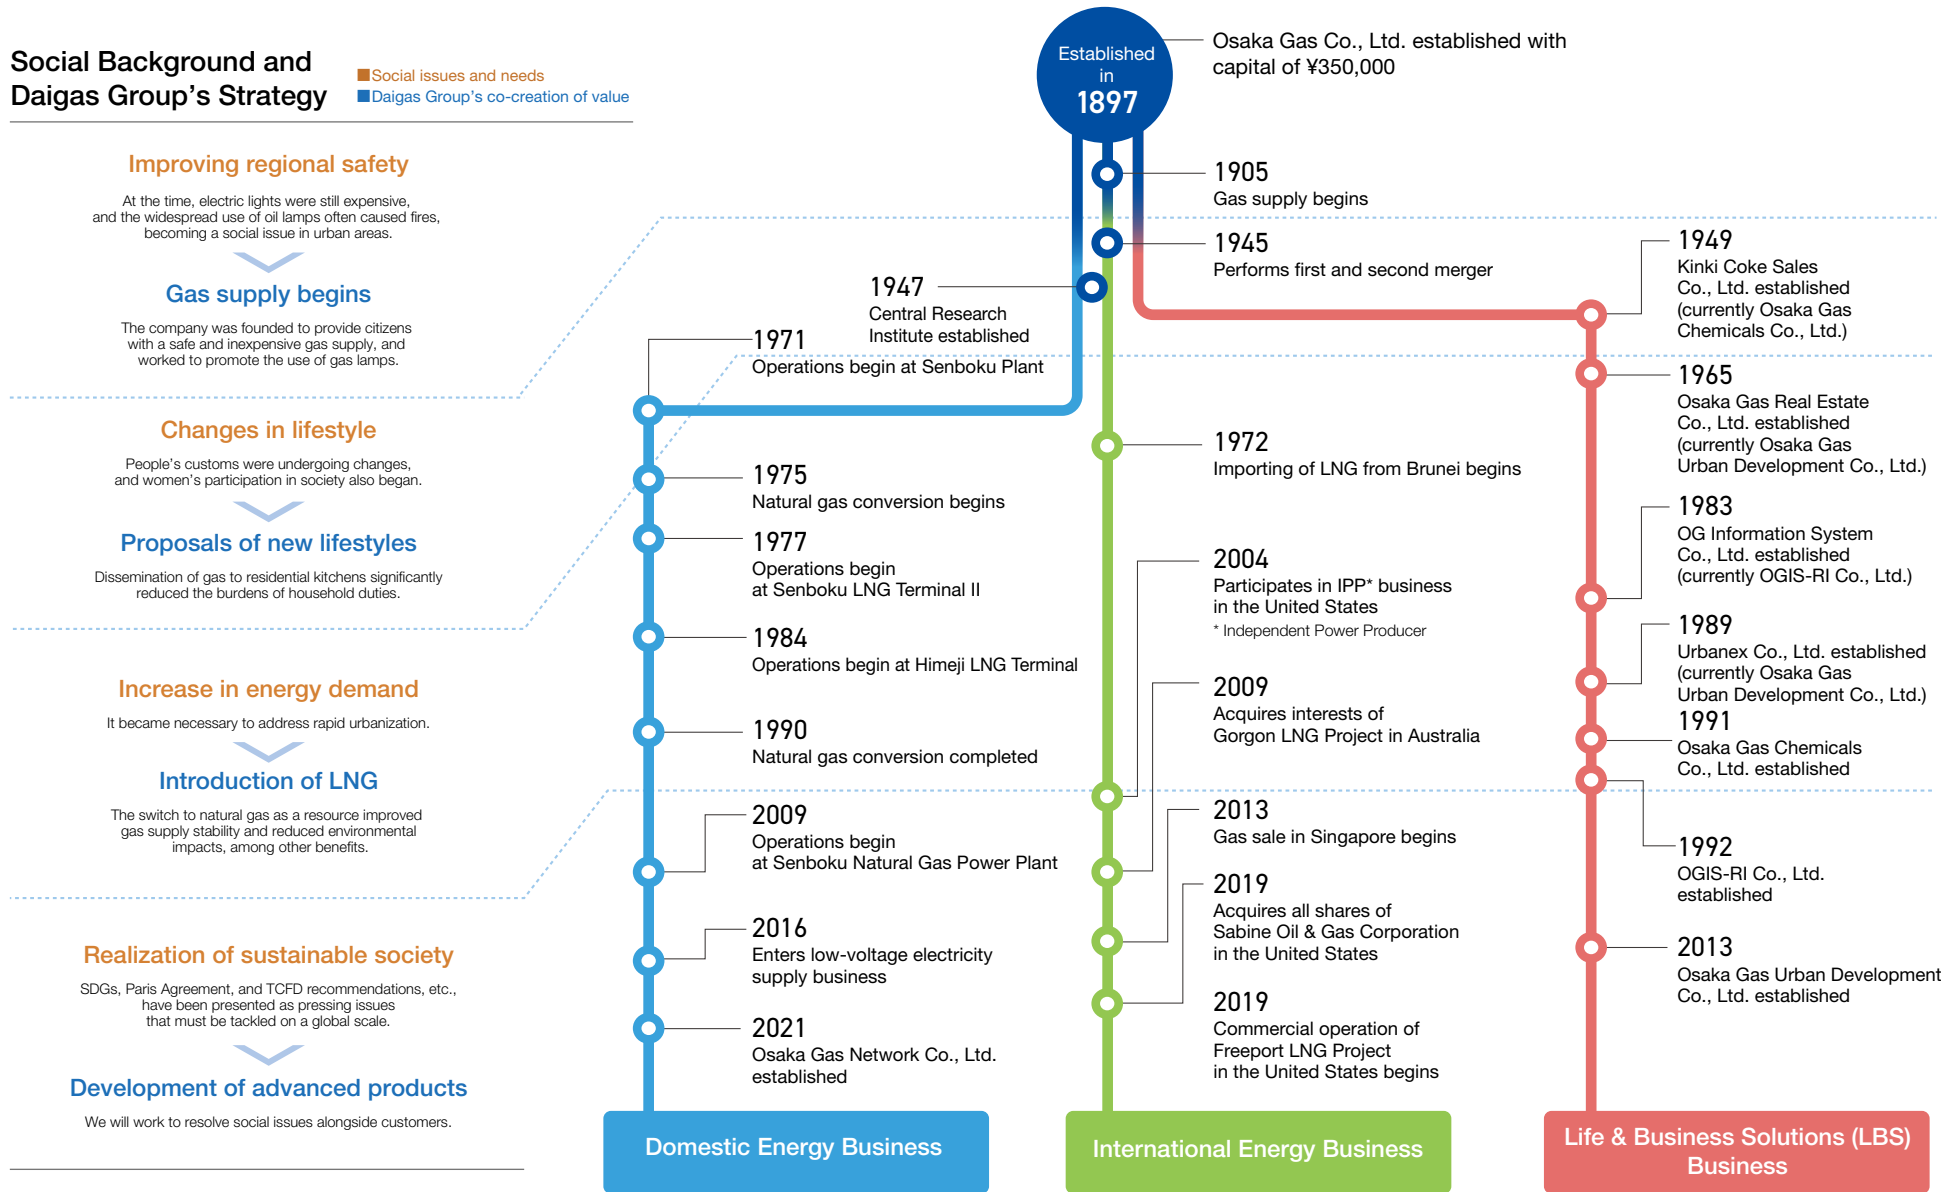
Social Background and Daigas Group's Strategy

■Social issues and needs
■Daigas Group's co-creation of value

Improving regional safety

At the time, electric lights were still expensive, and the widespread use of oil lamps often caused fires, becoming a social issue in urban areas.

Gas supply begins

The company was founded to provide citizens with a safe and inexpensive gas supply, and worked to promote the use of gas lamps.

Changes in lifestyle

People's customs were undergoing changes, and women's participation in society also began.

Proposals of new lifestyles

Dissemination of gas to residential kitchens significantly reduced the burdens of household duties.

Increase in energy demand

It became necessary to address rapid urbanization.

Introduction of LNG

The switch to natural gas as a resource improved gas supply stability and reduced environmental impacts, among other benefits.

Realization of sustainable society

SDGs, Paris Agreement, and TCFD recommendations, etc., have been presented as pressing issues that must be tackled on a global scale.

Development of advanced products

We will work to resolve social issues alongside customers.

Established in 1897

Osaka Gas Co., Ltd. established with capital of ¥350,000

1905
Gas supply begins

1945
Performs first and second merger

1947
Central Research Institute established

1971
Operations begin at Senboku Plant

1975
Natural gas conversion begins

1977
Operations begin at Senboku LNG Terminal II

1984
Operations begin at Himeji LNG Terminal

1990
Natural gas conversion completed

2009
Operations begin at Senboku Natural Gas Power Plant

2016
Enters low-voltage electricity supply business

2021
Osaka Gas Network Co., Ltd. established

1972
Importing of LNG from Brunei begins

2004
Participates in IPP* business in the United States
* Independent Power Producer

2009
Acquires interests of Gorgon LNG Project in Australia

2013
Gas sale in Singapore begins

2019
Acquires all shares of Sabine Oil & Gas Corporation in the United States

2019
Commercial operation of Freeport LNG Project in the United States begins

1949
Kinki Coke Sales Co., Ltd. established (currently Osaka Gas Chemicals Co., Ltd.)

1965
Osaka Gas Real Estate Co., Ltd. established (currently Osaka Gas Urban Development Co., Ltd.)

1983
OG Information System Co., Ltd. established (currently OGIS-RI Co., Ltd.)

1989
Urbanex Co., Ltd. established (currently Osaka Gas Urban Development Co., Ltd.)

1991
Osaka Gas Chemicals Co., Ltd. established

1992
OGIS-RI Co., Ltd. established

2013
Osaka Gas Urban Development Co., Ltd. established

Domestic Energy Business

International Energy Business

Life & Business Solutions (LBS) Business